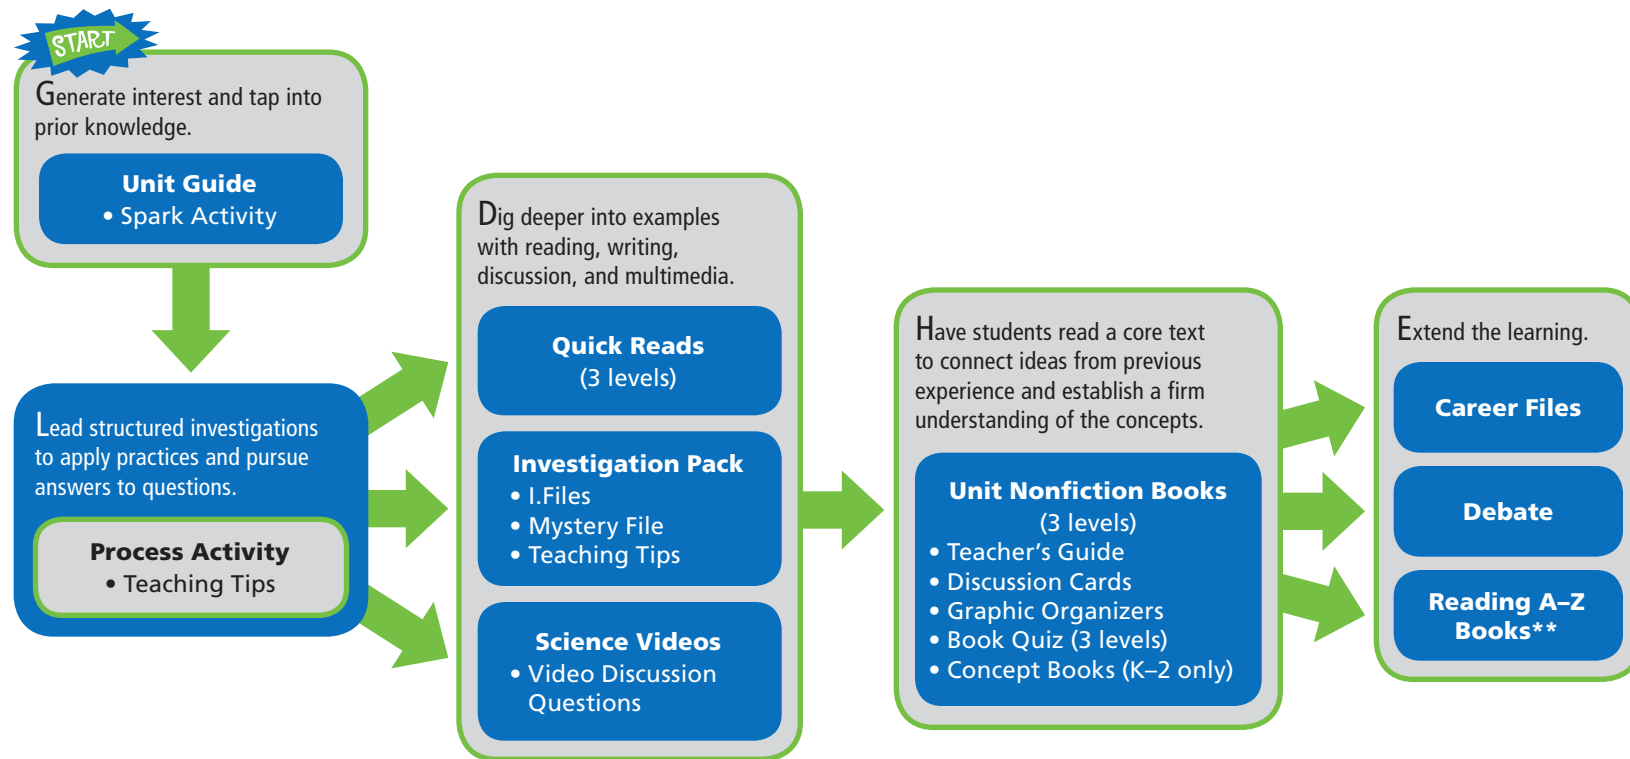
START

Generate interest and tap into prior knowledge.

Unit Guide
• Spark Activity

Lead structured investigations to apply practices and pursue answers to questions.

Process Activity
• Teaching Tips

Dig deeper into examples with reading, writing, discussion, and multimedia.

Quick Reads
(3 levels)

Investigation Pack
• I.Files
• Mystery File
• Teaching Tips

Science Videos
• Video Discussion Questions

Have students read a core text to connect ideas from previous experience and establish a firm understanding of the concepts.

Unit Nonfiction Books
(3 levels)
• Teacher's Guide
• Discussion Cards
• Graphic Organizers
• Book Quiz (3 levels)
• Concept Books (K–2 only)

Extend the learning.

Career Files

Debate

Reading A–Z Books**